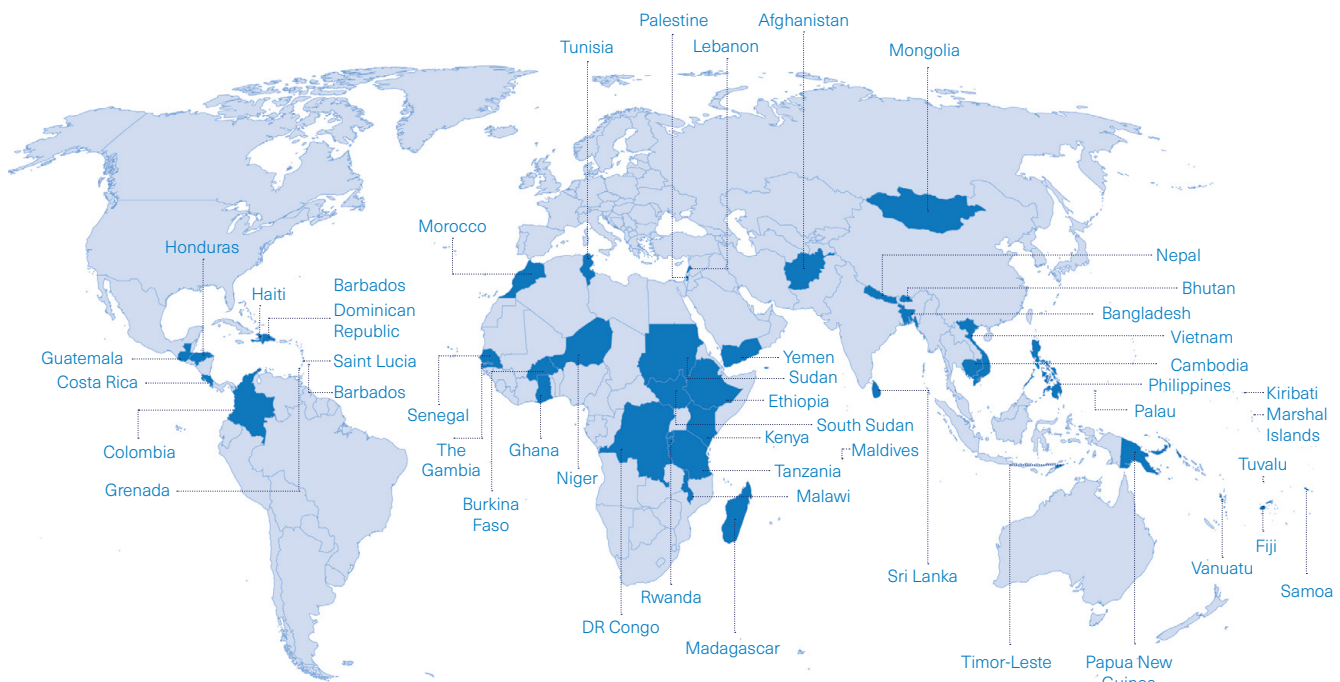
Palestine
Afghanistan
Tunisia
Lebanon
Mongolia
Morocco
Honduras
Barbados
Haiti
Dominican Republic
Guatemala
Saint Lucia
Costa Rica
Barbados
Colombia
Grenada
Senegal
The Gambia
Burkina Faso
Ghana
Niger
Yemen
Sudan
Ethiopia
South Sudan
Kenya
Maldives
Tanzania
Malawi
Rwanda
DR Congo
Madagascar
Nepal
Bhutan
Bangladesh
Vietnam
Cambodia
Philippines
Kiribati
Marshal Islands
Palau
Tuvalu
Fiji
Vanuatu
Samoa
Sri Lanka
Timor-Leste
Papua New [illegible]